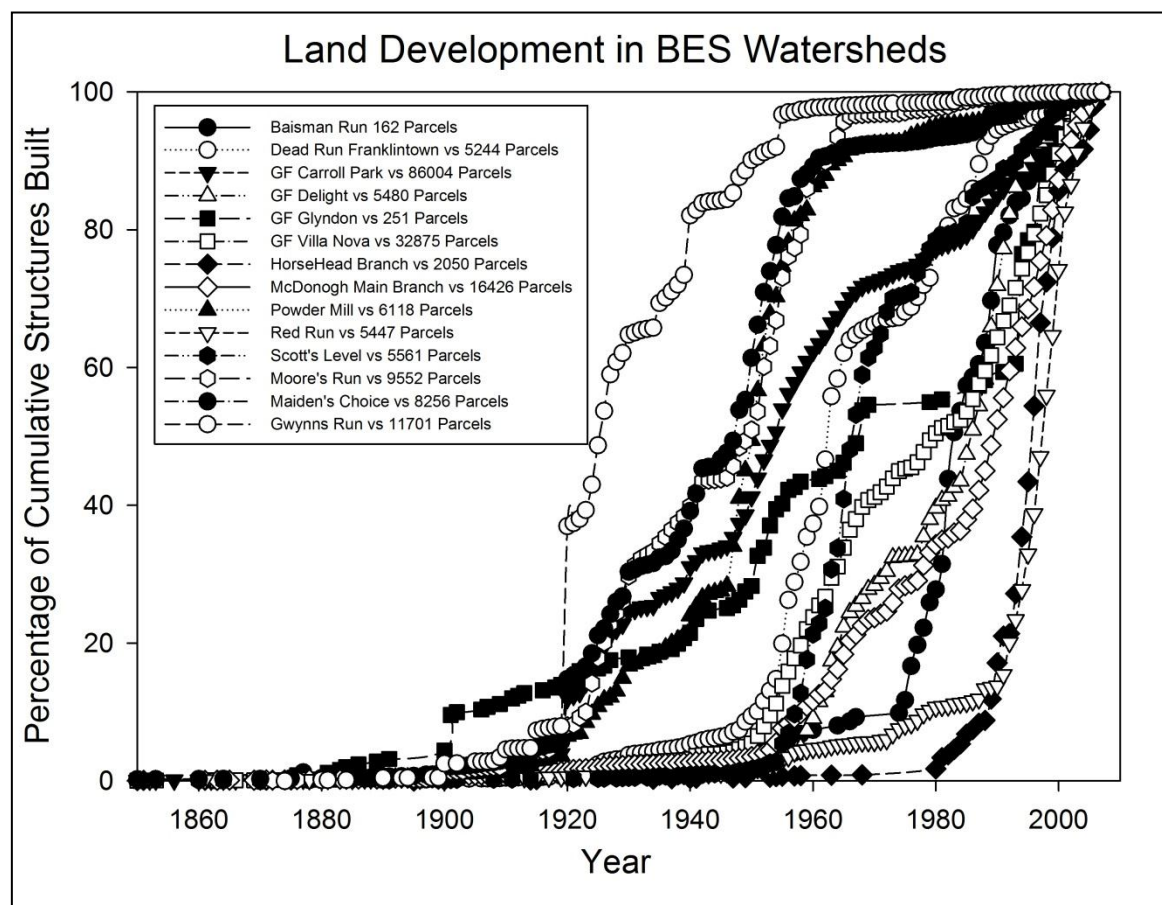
Land Development in BES Watersheds

Baisman Run 162 Parcels
Dead Run Franklintown vs 5244 Parcels
GF Carroll Park vs 86004 Parcels
GF Delight vs 5480 Parcels
GF Glyndon vs 251 Parcels
GF Villa Nova vs 32875 Parcels
HorseHead Branch vs 2050 Parcels
McDonogh Main Branch vs 16426 Parcels
Powder Mill vs 6118 Parcels
Red Run vs 5447 Parcels
Scott's Level vs 5561 Parcels
Moore's Run vs 9552 Parcels
Maiden's Choice vs 8256 Parcels
Gwynns Run vs 11701 Parcels

Percentage of Cumulative Structures Built

0
20
40
60
80
100

1860
1880
1900
1920
1940
1960
1980
2000

Year